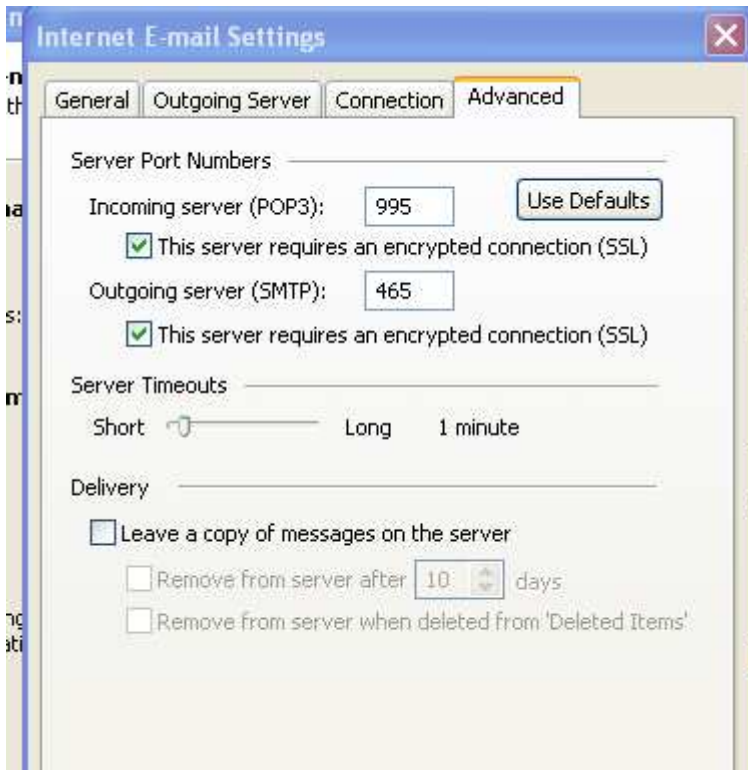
Internet E-mail Settings

General | Outgoing Server | Connection | Advanced

Server Port Numbers

Incoming server (POP3): 995 Use Defaults

This server requires an encrypted connection (SSL)

Outgoing server (SMTP): 465

This server requires an encrypted connection (SSL)

Server Timeouts

Short Long 1 minute

Delivery

Leave a copy of messages on the server

Remove from server after 10 days

Remove from server when deleted from 'Deleted Items'